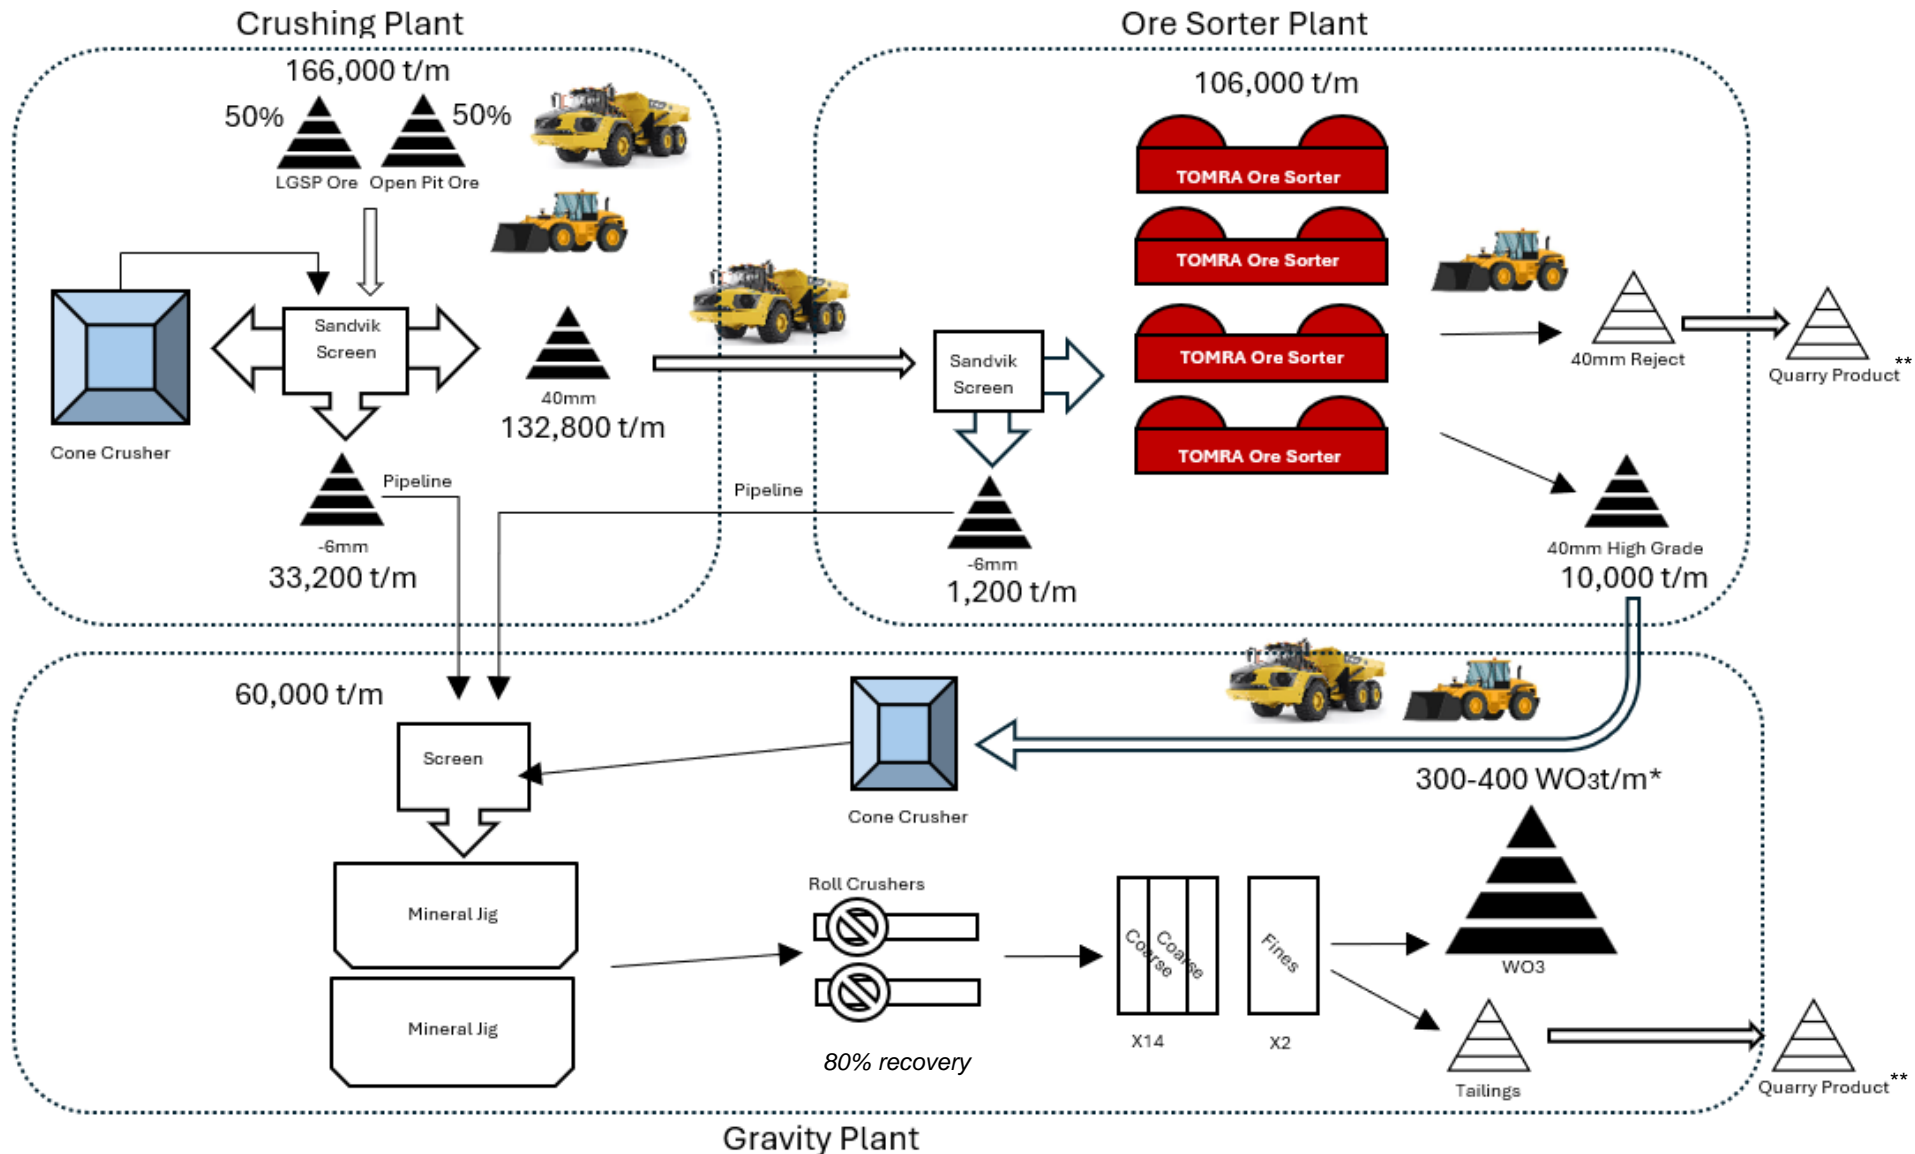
Crushing Plant

166,000 t/m

50% 50%

LGSP Ore Open Pit Ore

Sandvik Screen

Cone Crusher

40mm
132,800 t/m

-6mm
33,200 t/m

Pipeline

Ore Sorter Plant

106,000 t/m

TOMRA Ore Sorter

TOMRA Ore Sorter

TOMRA Ore Sorter

TOMRA Ore Sorter

Sandvik Screen

40mm Reject

Quarry Product**

Pipeline

-6mm
1,200 t/m

40mm High Grade
10,000 t/m

60,000 t/m

Screen

Cone Crusher

300-400 WO3t/m*

Mineral Jig

Mineral Jig

Roll Crushers

80% recovery

Coarse Coarse

X14

Fines

X2

WO3

Tailings

Quarry Product**

Gravity Plant